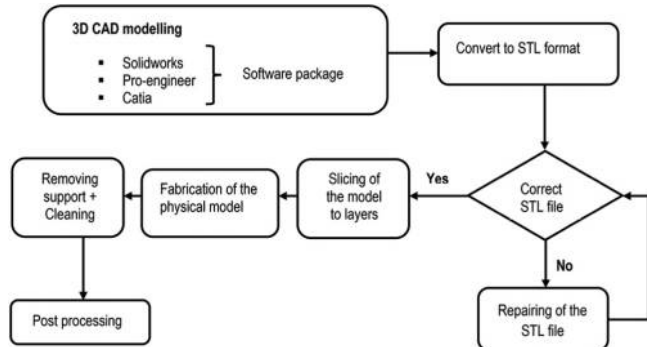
3D CAD modelling

- Solidworks
- Pro-engineer
- Catia

Software package

Convert to STL format

Correct STL file

Yes

No

Slicing of the model to layers

Fabrication of the physical model

Removing support + Cleaning

Post processing

Repairing of the STL file